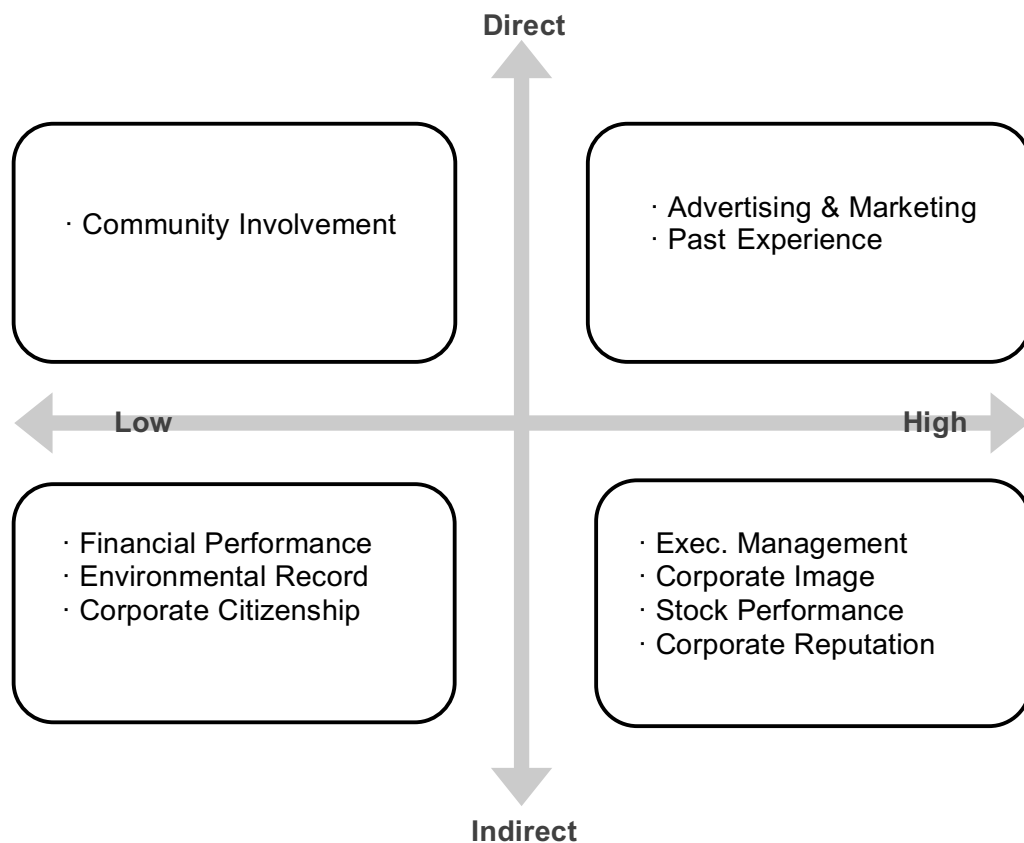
Direct

· Community Involvement

· Advertising & Marketing
· Past Experience

Low

High

· Financial Performance
· Environmental Record
· Corporate Citizenship

· Exec. Management
· Corporate Image
· Stock Performance
· Corporate Reputation

Indirect